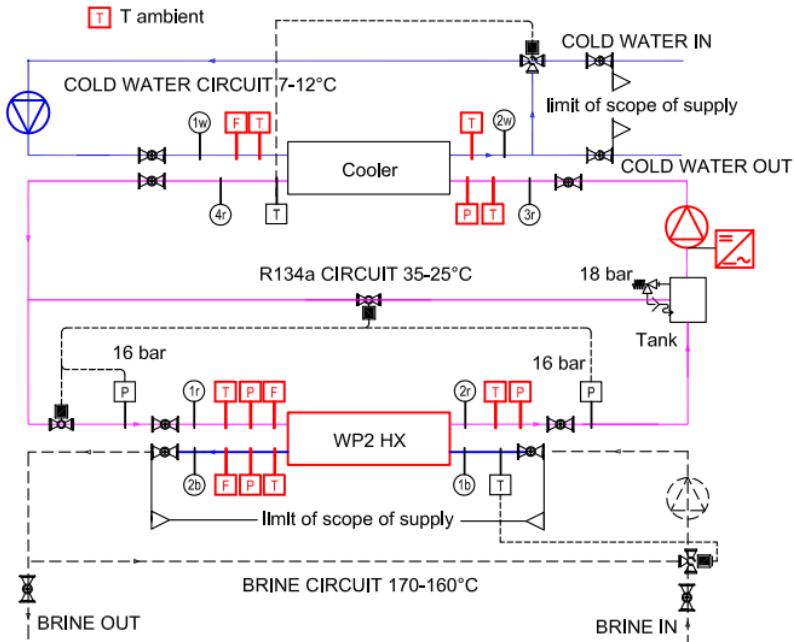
T T ambient

COLD WATER IN

COLD WATER CIRCUIT 7-12°C

limit of scope of supply

1w F T T 2w

Cooler

COLD WATER OUT

4r T P T 3r

R134a CIRCUIT 35-25°C

18 bar

Tank

16 bar

16 bar

P 1r T P F 2r T P P

WP2 HX

2b F P T 1b T

limit of scope of supply

BRINE CIRCUIT 170-160°C

BRINE OUT

BRINE IN